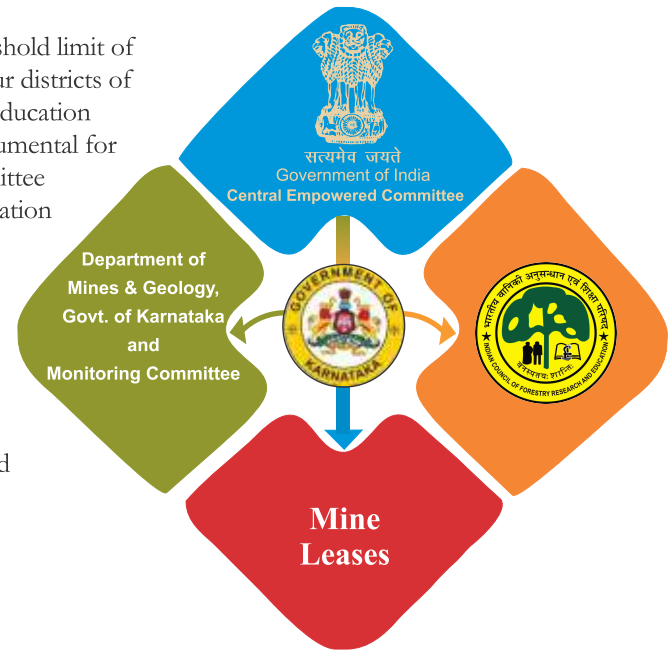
shold limit of
ir districts of
ducation
umental for
ittee
ation

d

सत्यमेव जयते
Government of India
Central Empowered Committee

Department of Mines & Geology, Govt. of Karnataka and Monitoring Committee

GOVERNMENT OF KARNATAKA

भारतीय वानिकी अनुसंधान एवं शिक्षा परिषद
INDIAN COUNCIL OF FORESTRY RESEARCH AND EDUCATION
वनस्सन्ततः शान्तिः

Mine Leases